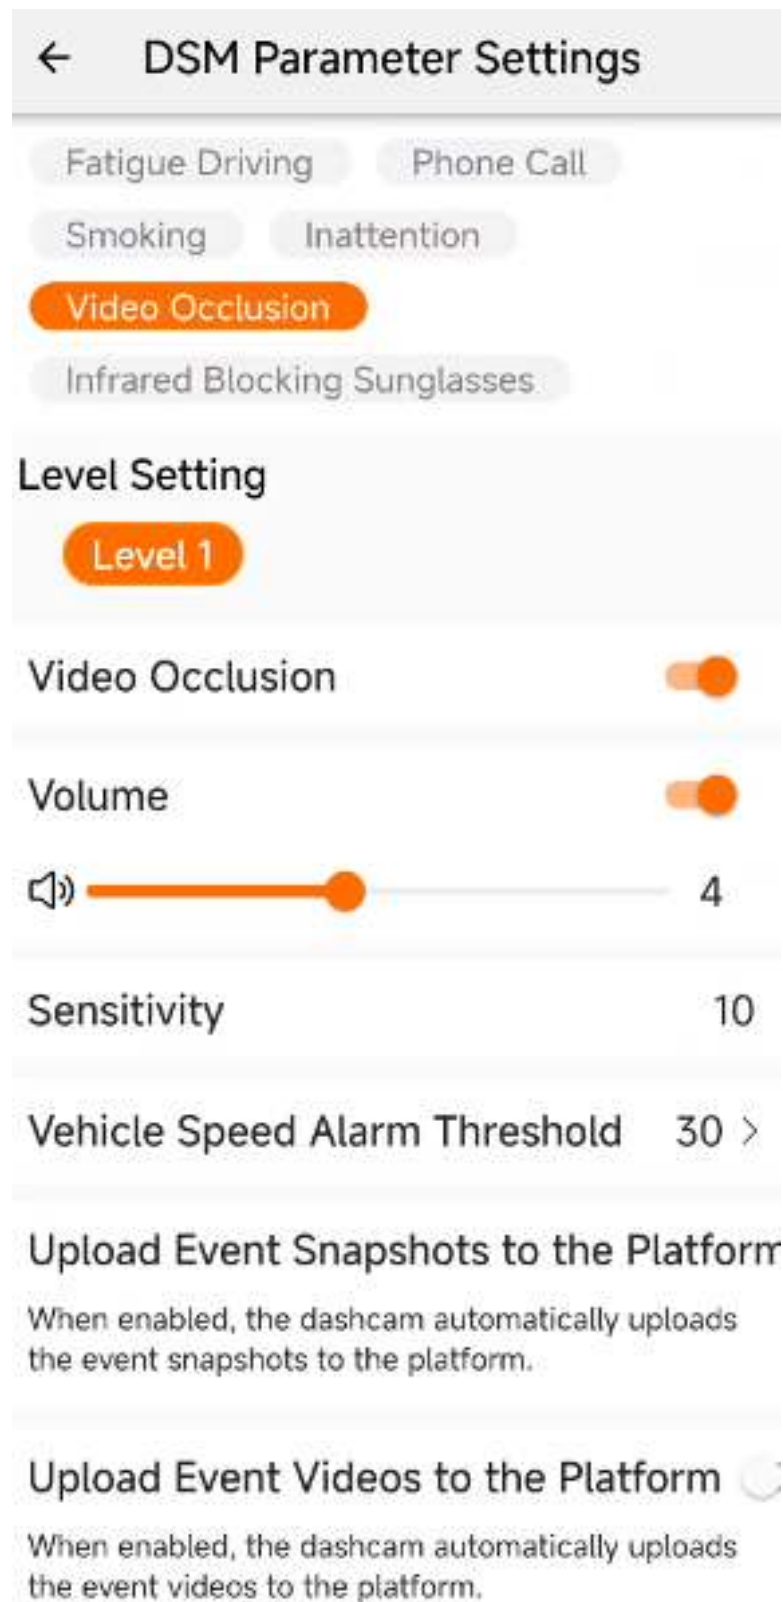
DSM Parameter Settings

Fatigue Driving
Phone Call
Smoking
Inattention
Video Occlusion
Infrared Blocking Sunglasses

Level Setting

Level 1

Video Occlusion

Volume

4

Sensitivity 10

Vehicle Speed Alarm Threshold 30 >

Upload Event Snapshots to the Platform

When enabled, the dashcam automatically uploads the event snapshots to the platform.

Upload Event Videos to the Platform

When enabled, the dashcam automatically uploads the event videos to the platform.